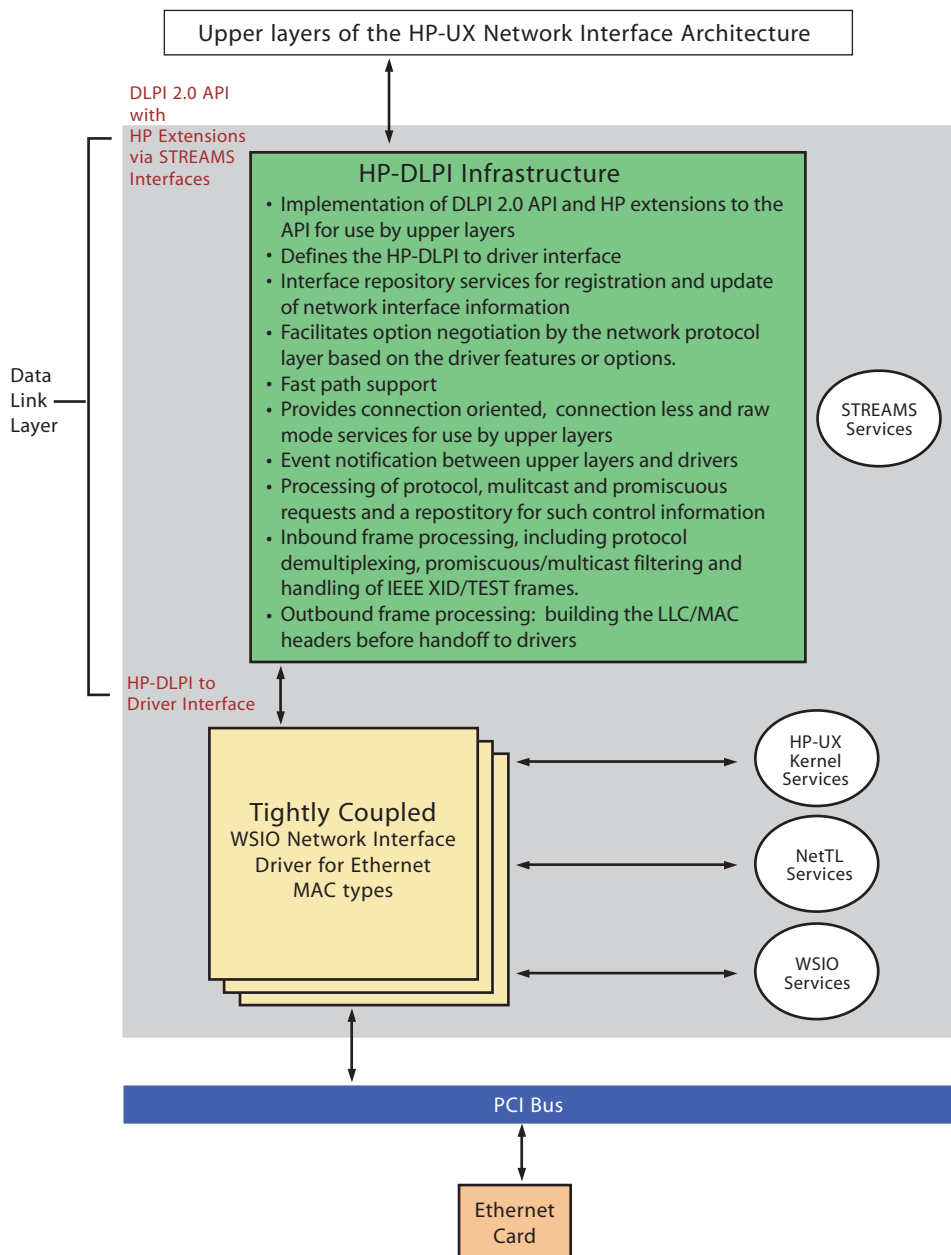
Upper layers of the HP-UX Network Interface Architecture

DLPI 2.0 API with HP Extensions via STREAMS Interfaces

Data Link Layer

HP-DLPI Infrastructure

• Implementation of DLPI 2.0 API and HP extensions to the API for use by upper layers
• Defines the HP-DLPI to driver interface
• Interface repository services for registration and update of network interface information
• Facilitates option negotiation by the network protocol layer based on the driver features or options.
• Fast path support
• Provides connection oriented, connection less and raw mode services for use by upper layers
• Event notification between upper layers and drivers
• Processing of protocol, mulitcast and promiscuous requests and a repostitory for such control information
• Inbound frame processing, including protocol demultiplexing, promiscuous/multicast filtering and handling of IEEE XID/TEST frames.
• Outbound frame processing: building the LLC/MAC headers before handoff to drivers

STREAMS Services

HP-DLPI to Driver Interface

Tightly Coupled
WSIO Network Interface Driver for Ethernet MAC types

HP-UX Kernel Services

NetTL Services

WSIO Services

PCI Bus

Ethernet Card